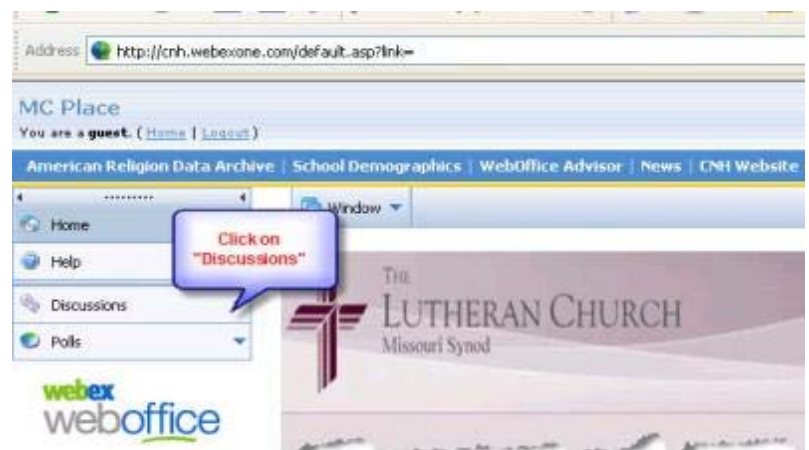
Address http://cnh.webexone.com/default.asp?link=

MC Place

You are a **guest**. ( Home | Logout )

American Religion Data Archive | School Demographics | WebOffice Advisor | News | CNH Website

Home

Help

Discussions

Polls

Window

Click on "Discussions"

THE LUTHERAN CHURCH
Missouri Synod

webex
weboffice